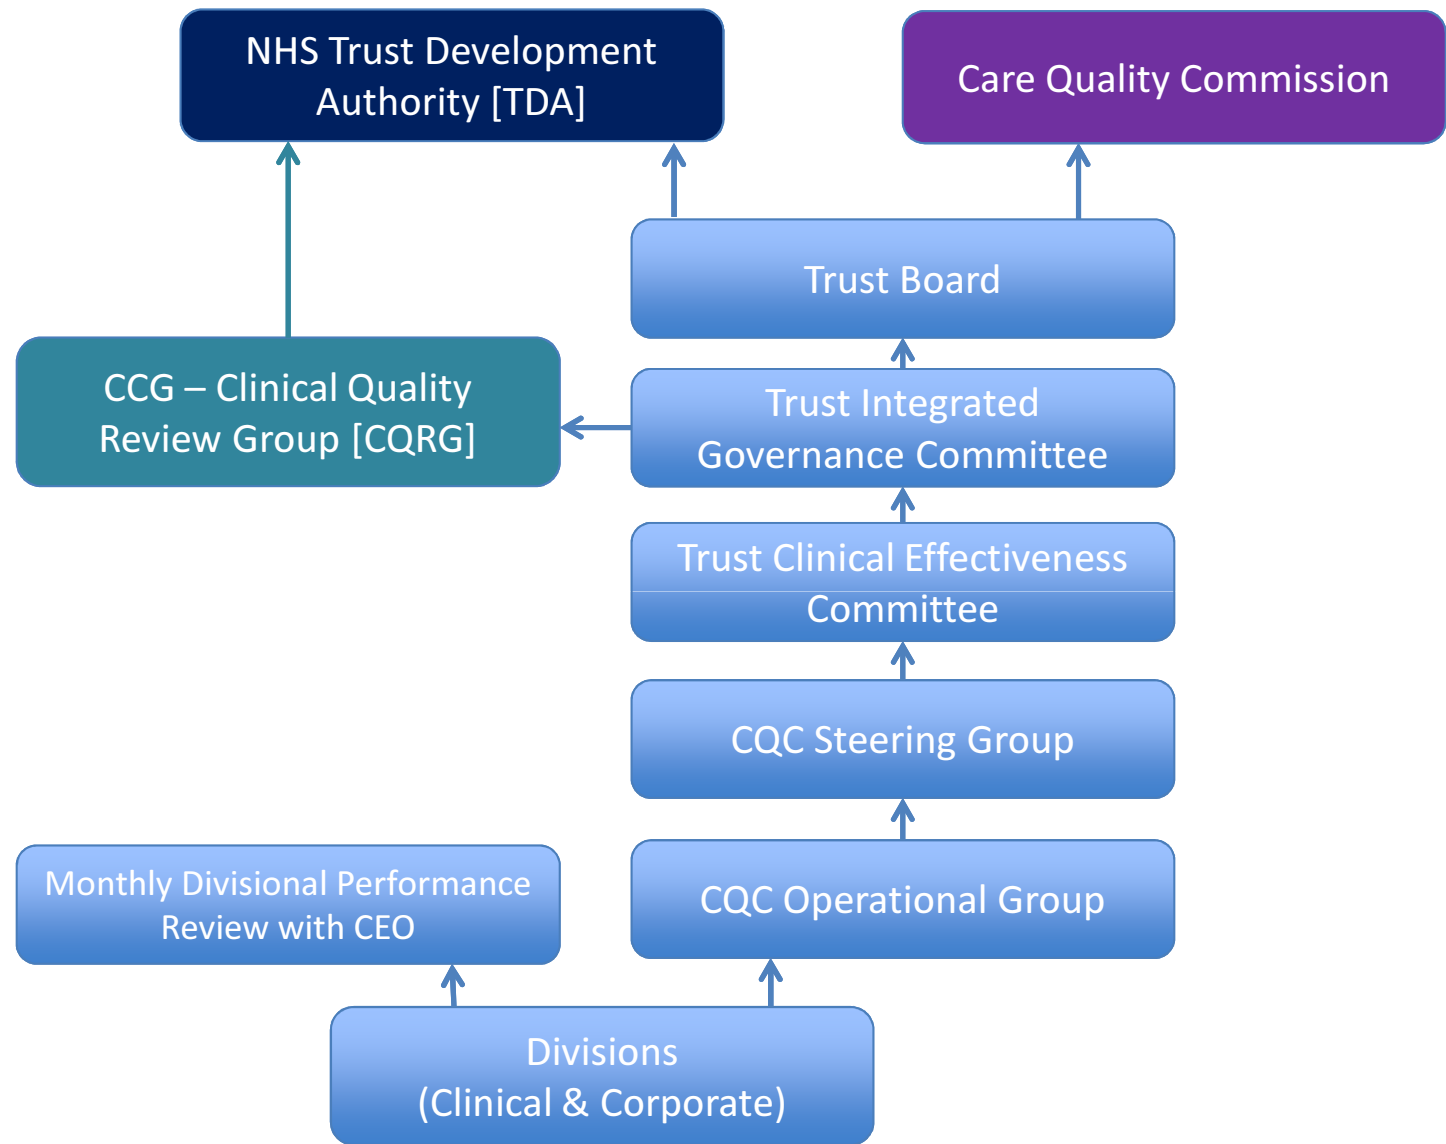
NHS Trust Development Authority [TDA]

Care Quality Commission

Trust Board

CCG – Clinical Quality Review Group [CQRG]

Trust Integrated Governance Committee

Trust Clinical Effectiveness Committee

CQC Steering Group

Monthly Divisional Performance Review with CEO

CQC Operational Group

Divisions (Clinical & Corporate)